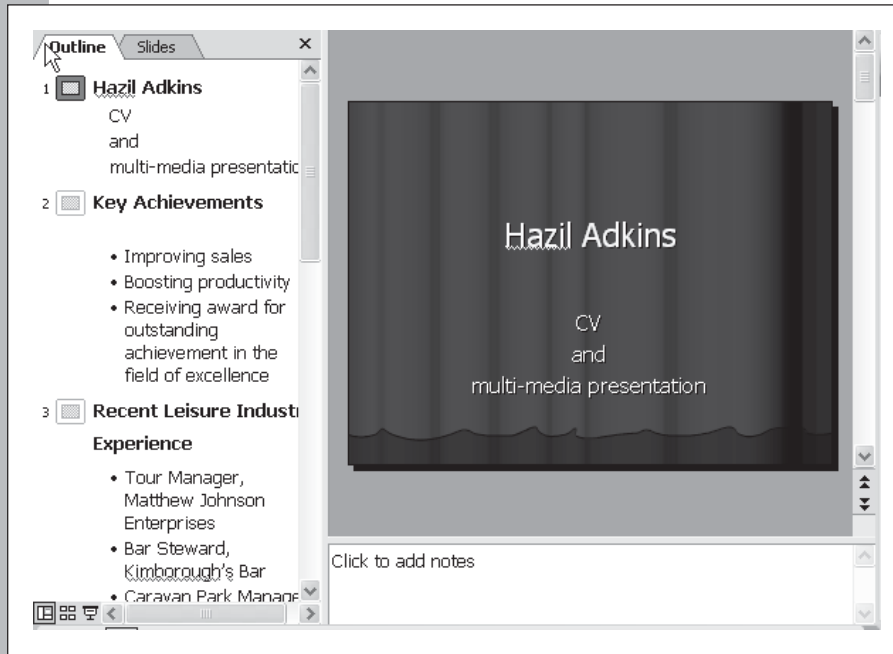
Outline Slides ×

1 Hazil Adkins
CV
and
multi-media presentatic

2 Key Achievements

• Improving sales
• Boosting productivity
• Receiving award for outstanding achievement in the field of excellence

3 Recent Leisure Industr Experience

• Tour Manager, Matthew Johnson Enterprises
• Bar Steward, Kimborough's Bar
• Caravan Park Manage

Hazil Adkins

CV
and
multi-media presentation

Click to add notes